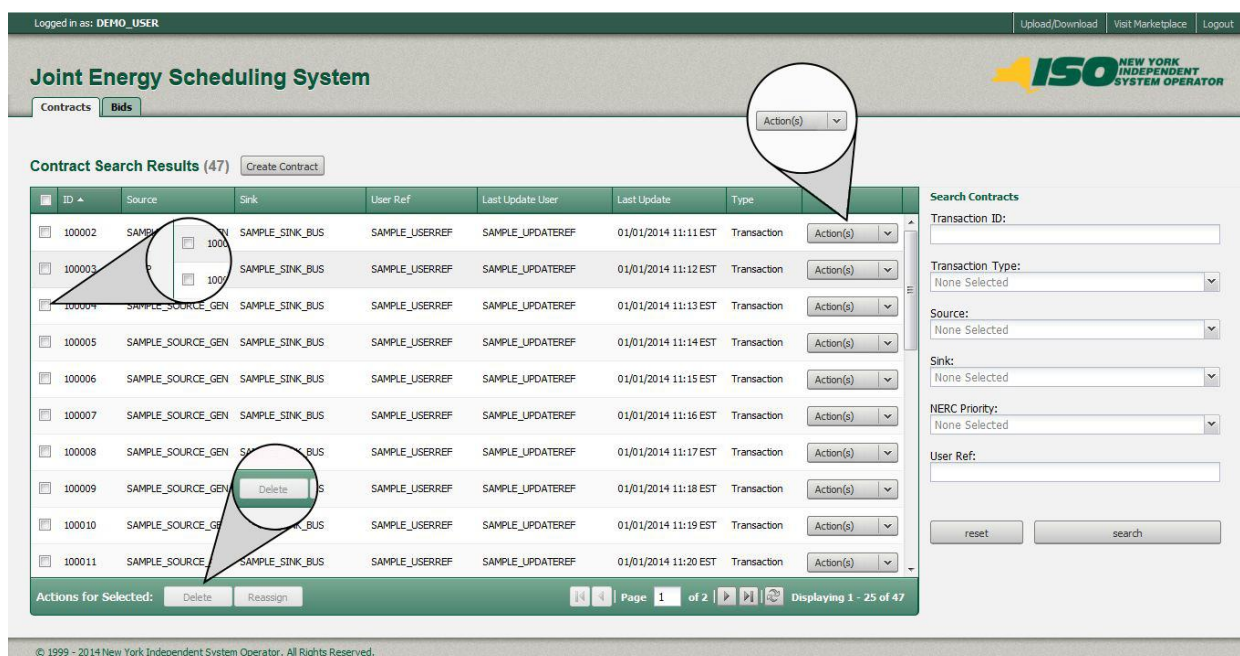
Logged in as: DEMO_USER

Upload/Download | Visit Marketplace | Logout

Joint Energy Scheduling System

NEW YORK INDEPENDENT SYSTEM OPERATOR

Contracts | Bids

Action(s)

Contract Search Results (47) Create Contract

| ID | Source | Sink | User Ref | Last Update User | Last Update | Type | |
|---|---|---|---|---|---|---|---|
| 100002 | SAMP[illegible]N | SAMPLE_SINK_BUS | SAMPLE_USERREF | SAMPLE_UPDATEREF | 01/01/2014 11:11 EST | Transaction | Action(s) |
| 100003 | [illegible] | SAMPLE_SINK_BUS | SAMPLE_USERREF | SAMPLE_UPDATEREF | 01/01/2014 11:12 EST | Transaction | Action(s) |
| 100004 | SAMPLE_SOURCE_GEN | SAMPLE_SINK_BUS | SAMPLE_USERREF | SAMPLE_UPDATEREF | 01/01/2014 11:13 EST | Transaction | Action(s) |
| 100005 | SAMPLE_SOURCE_GEN | SAMPLE_SINK_BUS | SAMPLE_USERREF | SAMPLE_UPDATEREF | 01/01/2014 11:14 EST | Transaction | Action(s) |
| 100006 | SAMPLE_SOURCE_GEN | SAMPLE_SINK_BUS | SAMPLE_USERREF | SAMPLE_UPDATEREF | 01/01/2014 11:15 EST | Transaction | Action(s) |
| 100007 | SAMPLE_SOURCE_GEN | SAMPLE_SINK_BUS | SAMPLE_USERREF | SAMPLE_UPDATEREF | 01/01/2014 11:16 EST | Transaction | Action(s) |
| 100008 | SAMPLE_SOURCE_GEN | SA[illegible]BUS | SAMPLE_USERREF | SAMPLE_UPDATEREF | 01/01/2014 11:17 EST | Transaction | Action(s) |
| 100009 | SAMPLE_SOURCE_GEN | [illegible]S | SAMPLE_USERREF | SAMPLE_UPDATEREF | 01/01/2014 11:18 EST | Transaction | Action(s) |
| 100010 | SAMPLE_SOURCE_GE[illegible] | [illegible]K_BUS | SAMPLE_USERREF | SAMPLE_UPDATEREF | 01/01/2014 11:19 EST | Transaction | Action(s) |
| 100011 | SAMPLE_SOURCE_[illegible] | SAMPLE_SINK_BUS | SAMPLE_USERREF | SAMPLE_UPDATEREF | 01/01/2014 11:20 EST | Transaction | Action(s) |

1000
1000
Delete

Actions for Selected: Delete Reassign

Page 1 of 2 Displaying 1 - 25 of 47

Search Contracts
Transaction ID:
Transaction Type:
None Selected
Source:
None Selected
Sink:
None Selected
NERC Priority:
None Selected
User Ref:
reset search

© 1999 - 2014 New York Independent System Operator. All Rights Reserved.